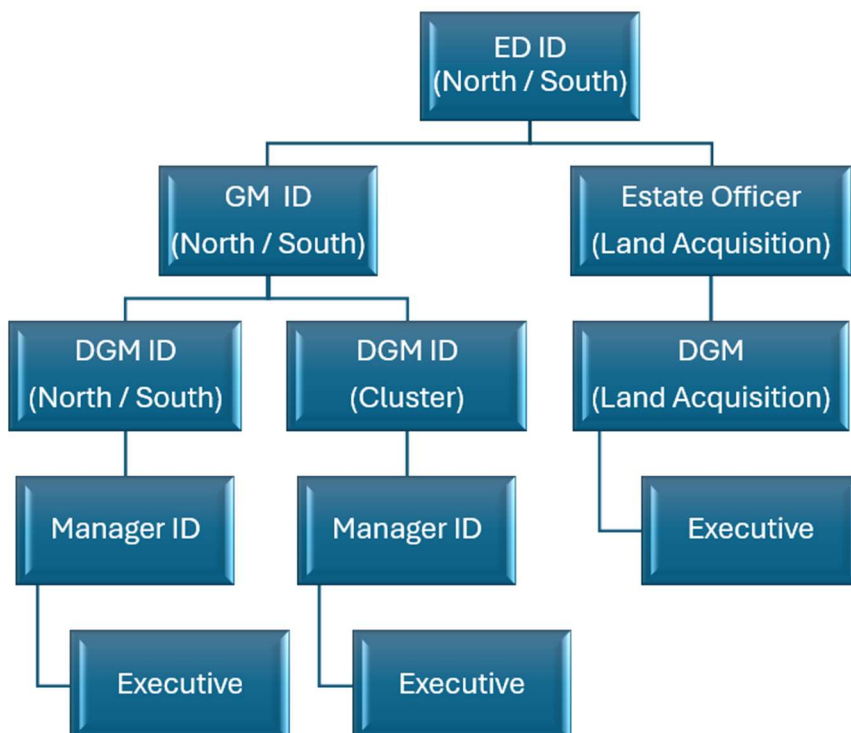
ED ID
(North / South)

GM ID
(North / South)

Estate Officer
(Land Acquisition)

DGM ID
(North / South)

DGM ID
(Cluster)

DGM
(Land Acquisition)

Manager ID

Manager ID

Executive

Executive

Executive